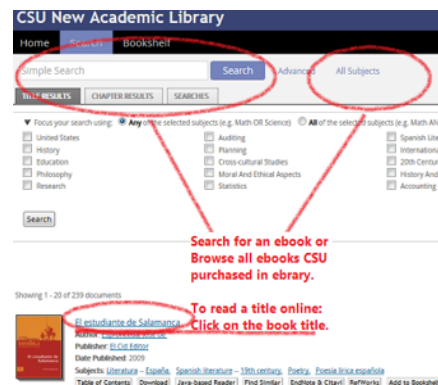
CSU New Academic Library

Home Search Bookshelf

Simple Search Search Advanced All Subjects

TITLE RESULTS CHAPTER RESULTS SEARCHES

▼ Focus your search using: Any of the selected subjects (e.g. Math OR Science) All of the selected subjects (e.g. Math AN

United States
History
Education
Philosophy
Research

Auditing
Planning
Cross-cultural Studies
Moral And Ethical Aspects
Statistics

Spanish Lite
Internationa
20th Centur
History And
Accounting

Search

Search for an ebook or Browse all ebooks CSU purchased in ebrary.

Showing 1 - 20 of 239 documents

To read a title online: Click on the book title.

El estudiante de Salamanca
Author: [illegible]
Publisher: El Cid Editor
Date Published: 2009
Subjects: Literatura -- España, Spanish literature -- 19th century, Poetry, Poesía lírica española

Table of Contents Download Java-based Reader Find Similar EndNote & Citavi RefWorks Add to Bookshel